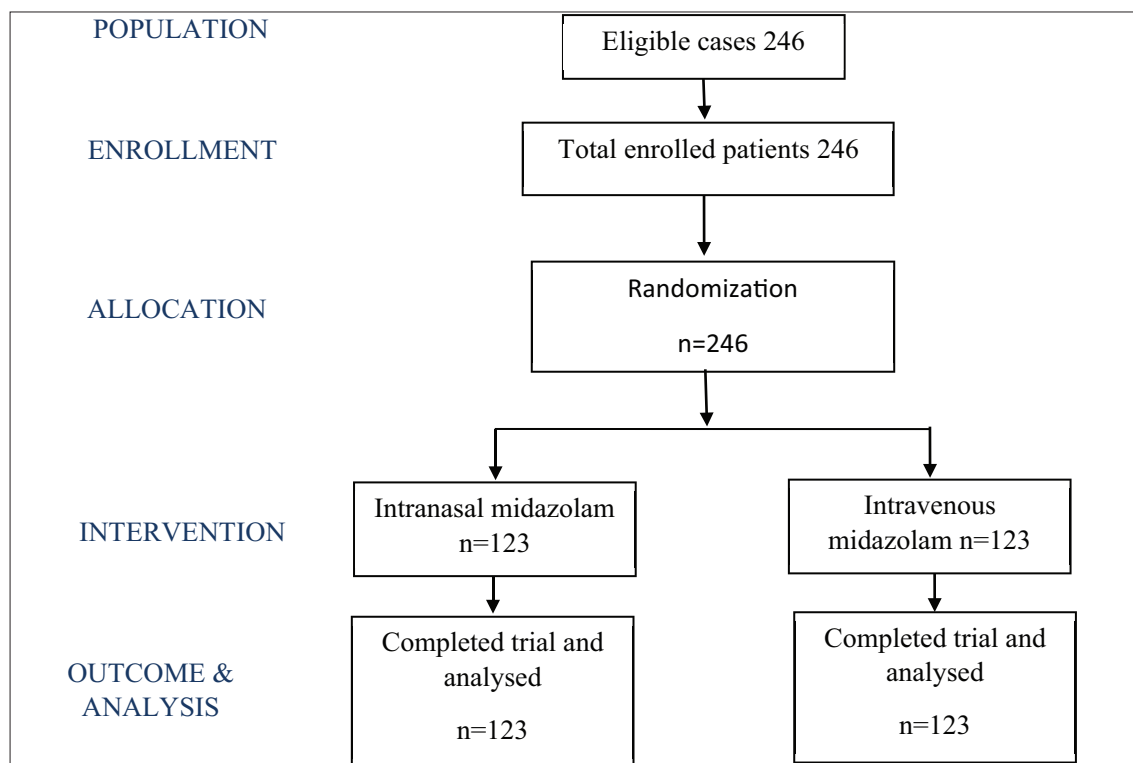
POPULATION

Eligible cases 246

ENROLLMENT

Total enrolled patients 246

ALLOCATION

Randomization

n=246

INTERVENTION

Intranasal midazolam n=123

Intravenous midazolam n=123

OUTCOME & ANALYSIS

Completed trial and analysed

n=123

Completed trial and analysed

n=123